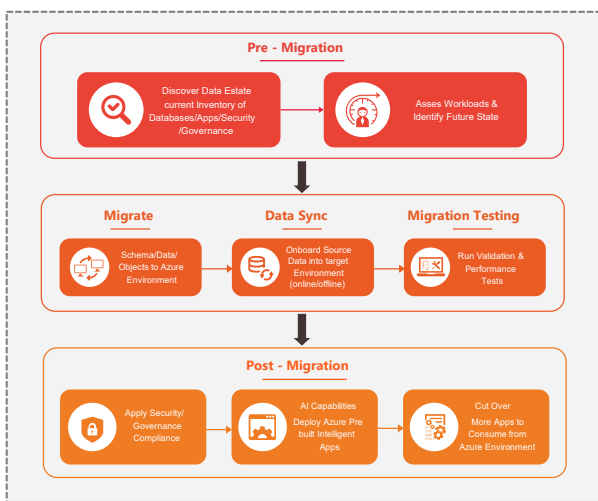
Pre - Migration

Discover Data Estate current Inventory of Databases/Apps/Security /Governance

Asses Workloads & Identify Future State

Migrate

Data Sync

Migration Testing

Schema/Data/ Objects to Azure Environment

Onboard Source Data into target Environment (online/offline)

Run Validation & Performance Tests

Post - Migration

Apply Security/ Governance Compliance

AI Capabilities
Deploy Azure Pre built Intelligent Apps

Cut Over
More Apps to Consume from Azure Environment